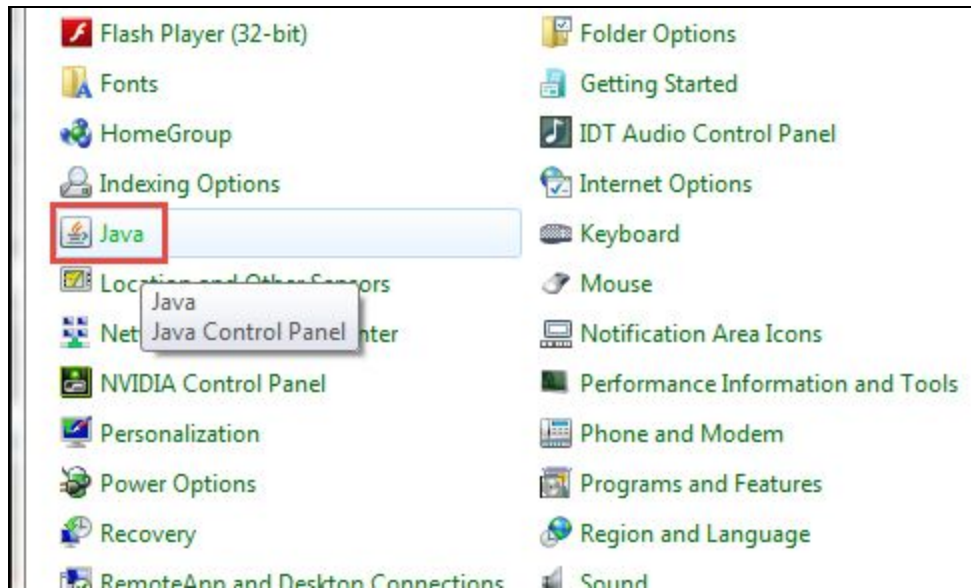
Flash Player (32-bit)
Fonts
HomeGroup
Indexing Options
Java
Loc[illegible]rs
Java
Java Control Panel
Net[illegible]nter
NVIDIA Control Panel
Personalization
Power Options
Recovery
RemoteApp and Desktop Connections

Folder Options
Getting Started
IDT Audio Control Panel
Internet Options
Keyboard
Mouse
Notification Area Icons
Performance Information and Tools
Phone and Modem
Programs and Features
Region and Language
Sound